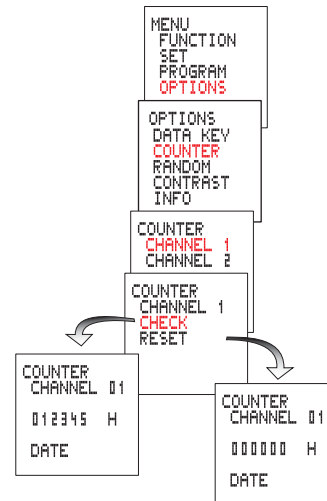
MENU
FUNCTION
SET
PROGRAM
OPTIONS

OPTIONS
DATA KEY
COUNTER
RANDOM
CONTRAST
INFO

COUNTER
CHANNEL 1
CHANNEL 2

COUNTER
CHANNEL 1
CHECK
RESET

COUNTER
CHANNEL 01
012345 H
DATE

COUNTER
CHANNEL 01
000000 H
DATE